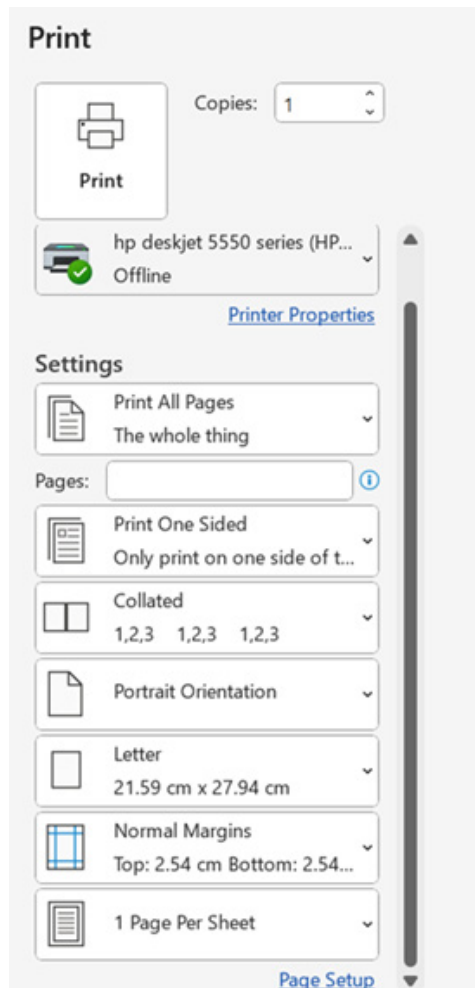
Print

Print

Copies: 1

hp deskjet 5550 series (HP...
Offline

Printer Properties

Settings

Print All Pages
The whole thing

Pages:

Print One Sided
Only print on one side of t...

Collated
1,2,3 1,2,3 1,2,3

Portrait Orientation

Letter
21.59 cm x 27.94 cm

Normal Margins
Top: 2.54 cm Bottom: 2.54...

1 Page Per Sheet

Page Setup